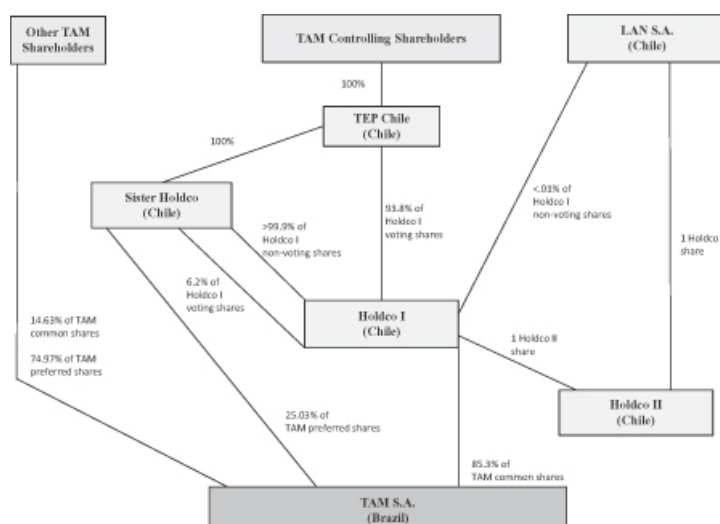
Other TAM Shareholders

TAM Controlling Shareholders

LAN S.A. (Chile)

100%

TEP Chile (Chile)

100%

Sister Holdco (Chile)

>99.9% of Holdco I non-voting shares

93.8% of Holdco I voting shares

<.01% of Holdco I non-voting shares

1 Holdco share

6.2% of Holdco I voting shares

Holdco I (Chile)

1 Holdco II share

14.63% of TAM common shares

74.97% of TAM preferred shares

25.03% of TAM preferred shares

Holdco II (Chile)

85.3% of TAM common shares

TAM S.A. (Brazil)